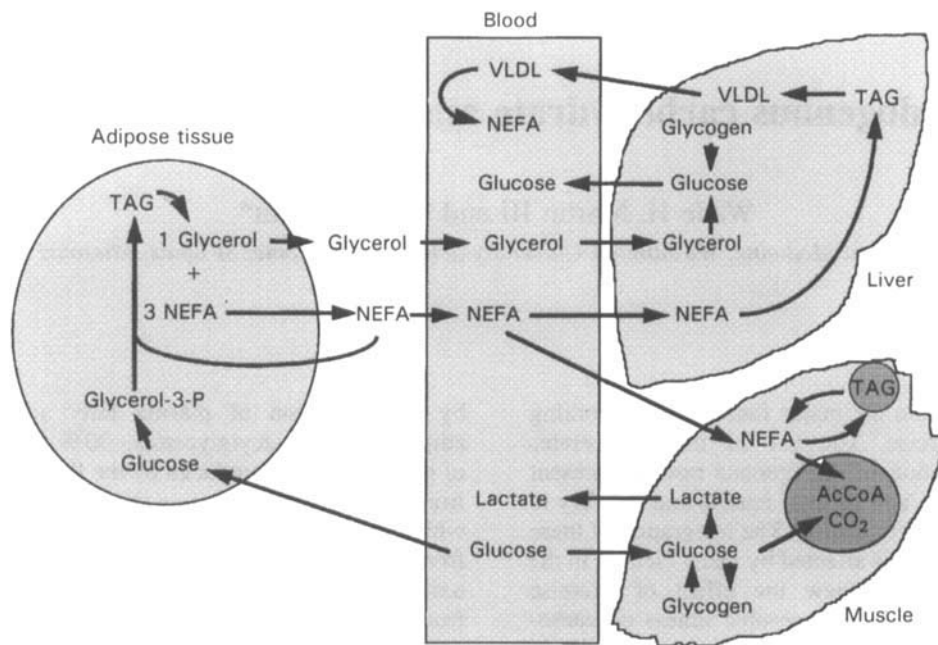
Blood

VLDL
NEFA

VLDL
TAG
Glycogen
Glucose
Glucose

Adipose tissue

TAG
1 Glycerol
+
3 NEFA
Glycerol
Glycerol
Glycerol

Liver

NEFA
NEFA
NEFA

Glycerol-3-P
Glucose

TAG
NEFA
AcCoA
$CO_2$

Lactate
Lactate

Glucose
Glucose
Glycogen

Muscle